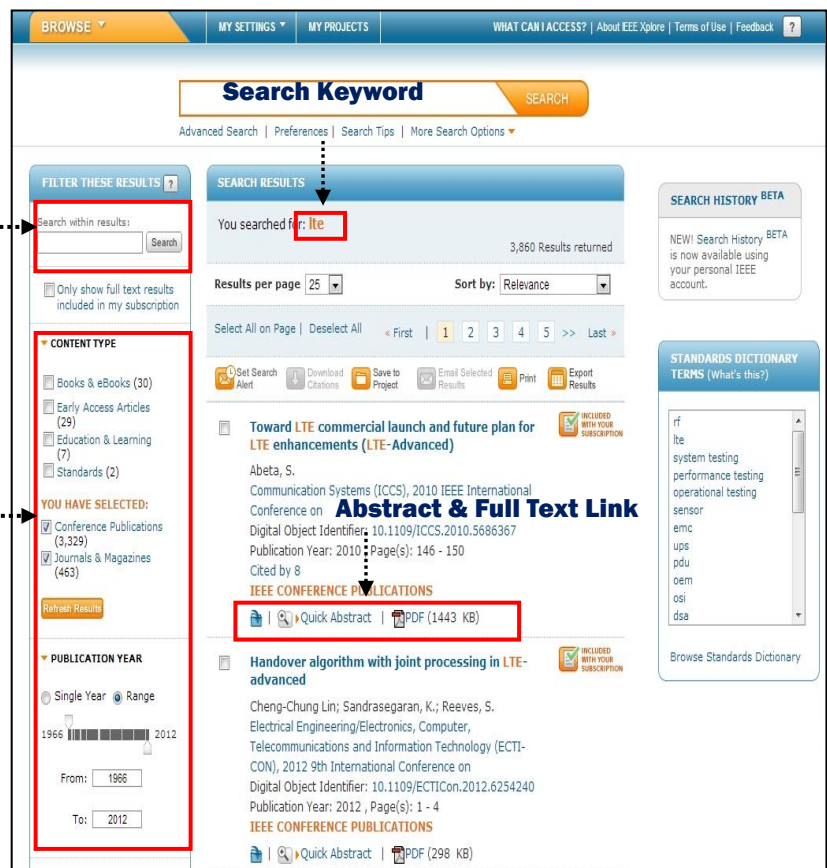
BROWSE | MY SETTINGS | MY PROJECTS | WHAT CAN I ACCESS? | About IEEE Xplore | Terms of Use | Feedback | ?

Search Keyword
SEARCH

Advanced Search | Preferences | Search Tips | More Search Options

FILTER THESE RESULTS ?

Search within results:
Search

Only show full text results included in my subscription

CONTENT TYPE

Books & eBooks (30)
Early Access Articles (29)
Education & Learning (7)
Standards (2)

YOU HAVE SELECTED:
Conference Publications (3,329)
Journals & Magazines (463)

Refresh Results

PUBLICATION YEAR

Single Year Range

1966 2012

From: 1966

To: 2012

SEARCH RESULTS

You searched for: lte

3,860 Results returned

Results per page 25 | Sort by: Relevance

Select All on Page | Deselect All « First | 1 2 3 4 5 >> Last »

Set Search Alert | Download Citations | Save to Project | Email Selected Results | Print | Export Results

Toward LTE commercial launch and future plan for LTE enhancements (LTE-Advanced)
INCLUDED WITH YOUR SUBSCRIPTION
Abeta, S.
Communication Systems (ICCS), 2010 IEEE International Conference on
Abstract & Full Text Link
Digital Object Identifier: 10.1109/ICCS.2010.5686367
Publication Year: 2010 , Page(s): 146 - 150
Cited by 8
IEEE CONFERENCE PUBLICATIONS
| Quick Abstract | PDF (1443 KB)

Handover algorithm with joint processing in LTE-advanced
INCLUDED WITH YOUR SUBSCRIPTION
Cheng-Chung Lin; Sandrasegaran, K.; Reeves, S.
Electrical Engineering/Electronics, Computer, Telecommunications and Information Technology (ECTI-CON), 2012 9th International Conference on
Digital Object Identifier: 10.1109/ECTICon.2012.6254240
Publication Year: 2012 , Page(s): 1 - 4
IEEE CONFERENCE PUBLICATIONS
| Quick Abstract | PDF (298 KB)

SEARCH HISTORY BETA
NEW! Search History BETA is now available using your personal IEEE account.

STANDARDS DICTIONARY TERMS (What's this?)
rf
lte
system testing
performance testing
operational testing
sensor
emc
ups
pdu
oem
osi
dsa

Browse Standards Dictionary